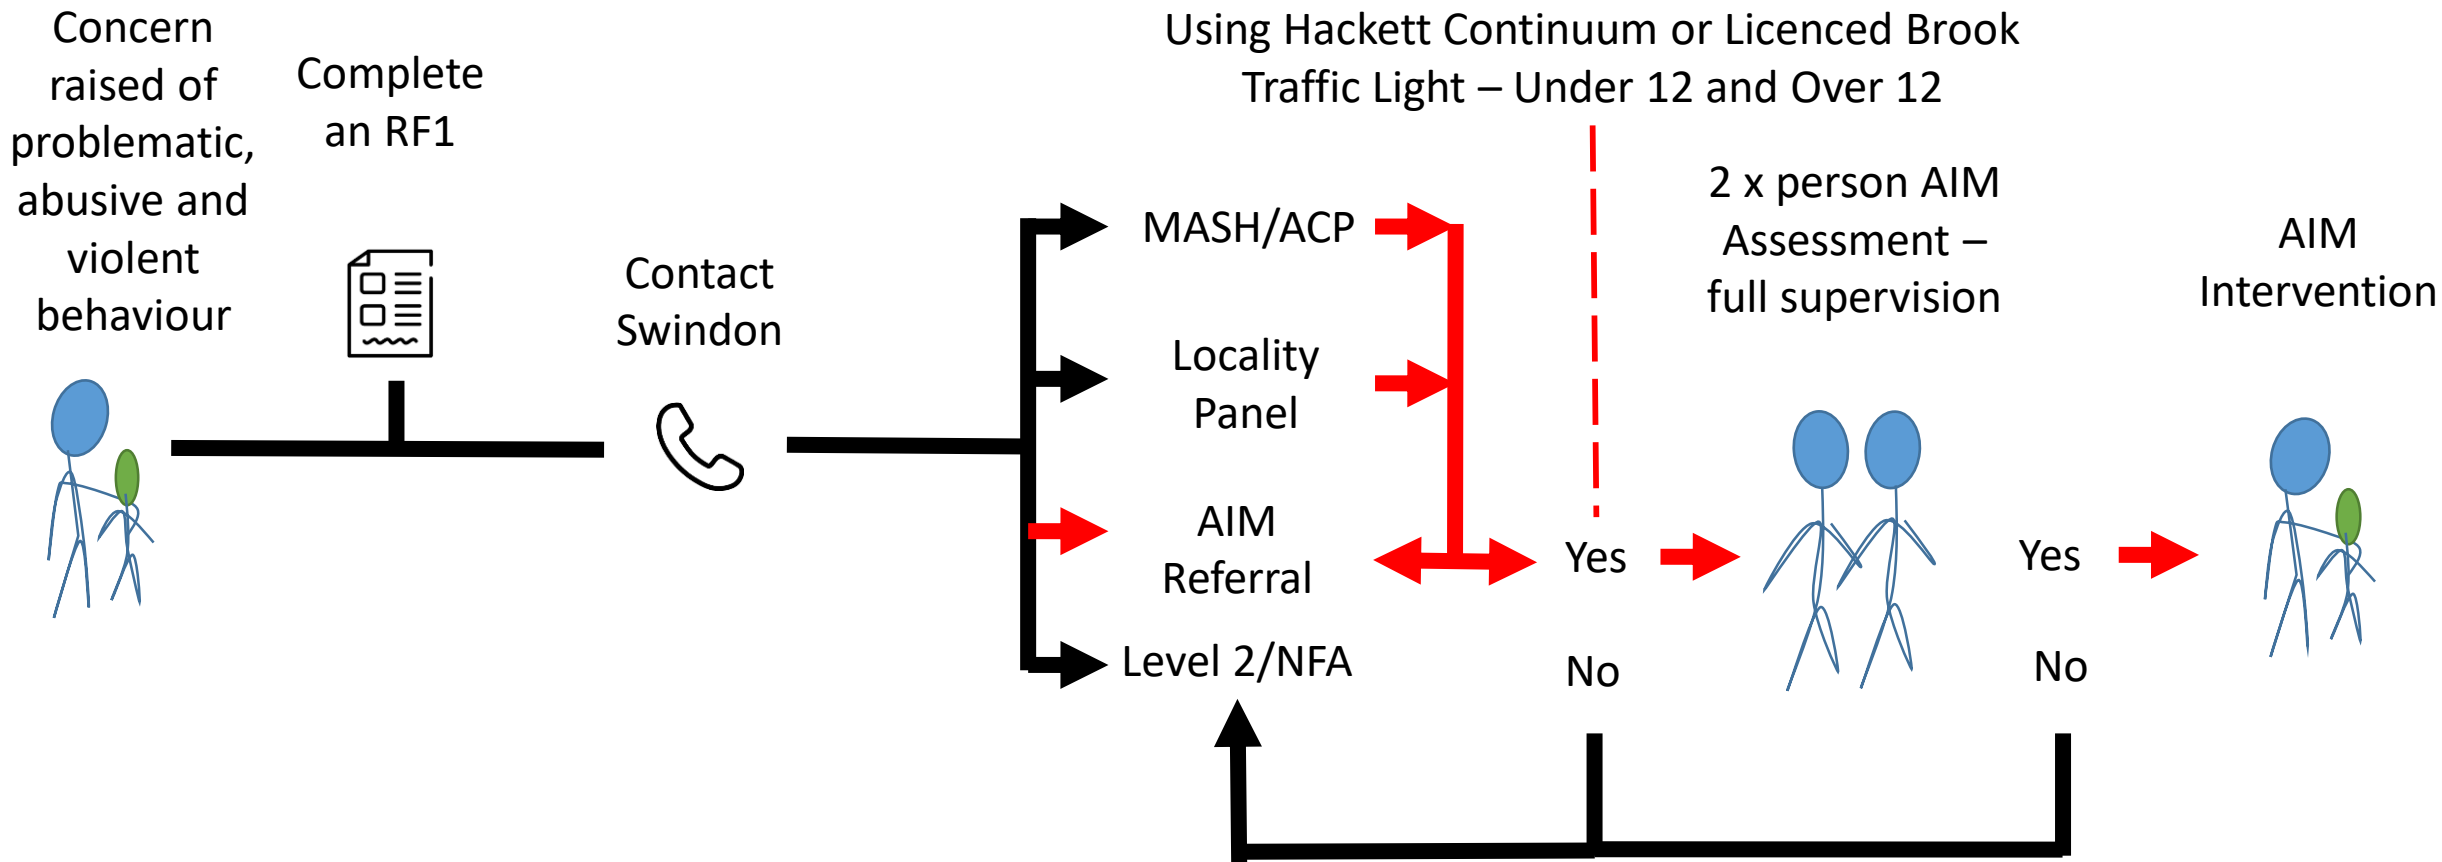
Concern raised of problematic, abusive and violent behaviour

Complete an RF1

Contact Swindon

Using Hackett Continuum or Licenced Brook Traffic Light – Under 12 and Over 12

MASH/ACP

Locality Panel

AIM Referral

Level 2/NFA

Yes

No

2 x person AIM Assessment – full supervision

Yes

No

AIM Intervention